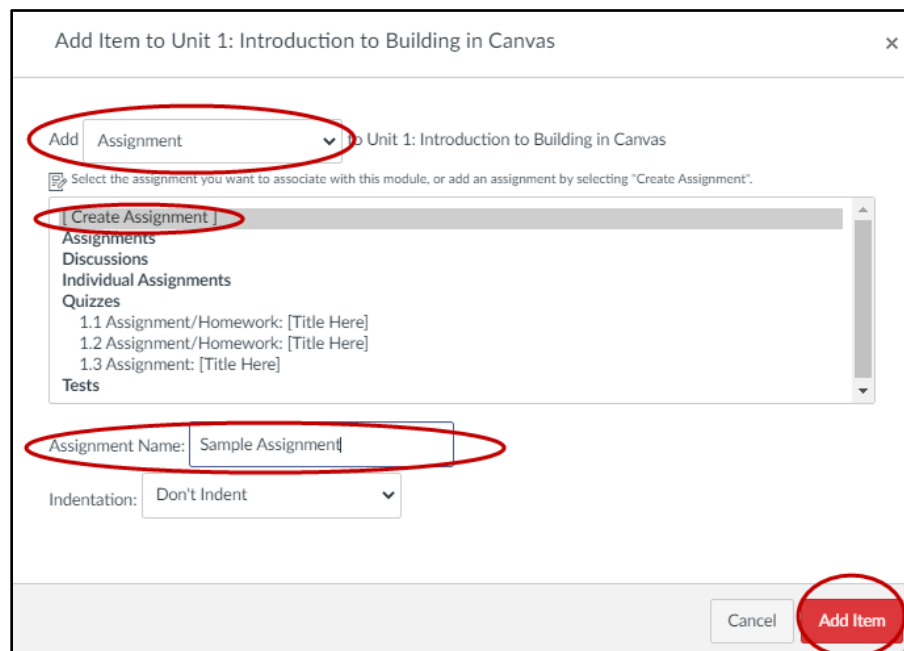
Add Item to Unit 1: Introduction to Building in Canvas

×

Add Assignment to Unit 1: Introduction to Building in Canvas

Select the assignment you want to associate with this module, or add an assignment by selecting "Create Assignment".

[ Create Assignment ]
Assignments
Discussions
Individual Assignments
Quizzes
1.1 Assignment/Homework: [Title Here]
1.2 Assignment/Homework: [Title Here]
1.3 Assignment: [Title Here]
Tests

Assignment Name: Sample Assignment

Indentation: Don't Indent

Cancel

Add Item